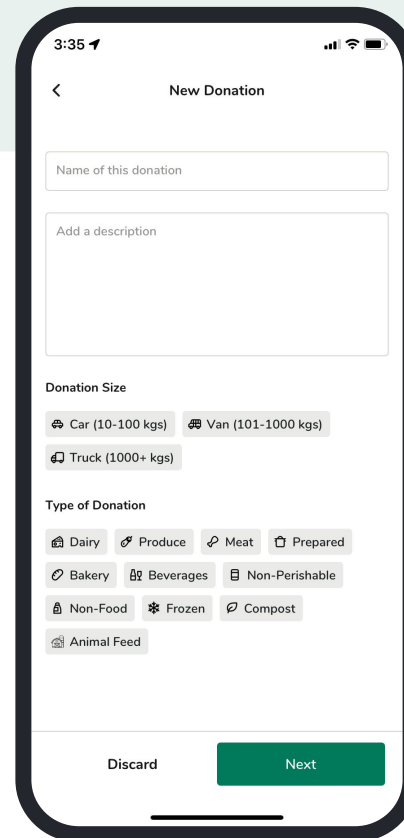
3:35

<

New Donation

Name of this donation

Add a description

Donation Size

Car (10-100 kgs) Van (101-1000 kgs)

Truck (1000+ kgs)

Type of Donation

Dairy Produce Meat Prepared

Bakery Beverages Non-Perishable

Non-Food Frozen Compost

Animal Feed

Discard

Next